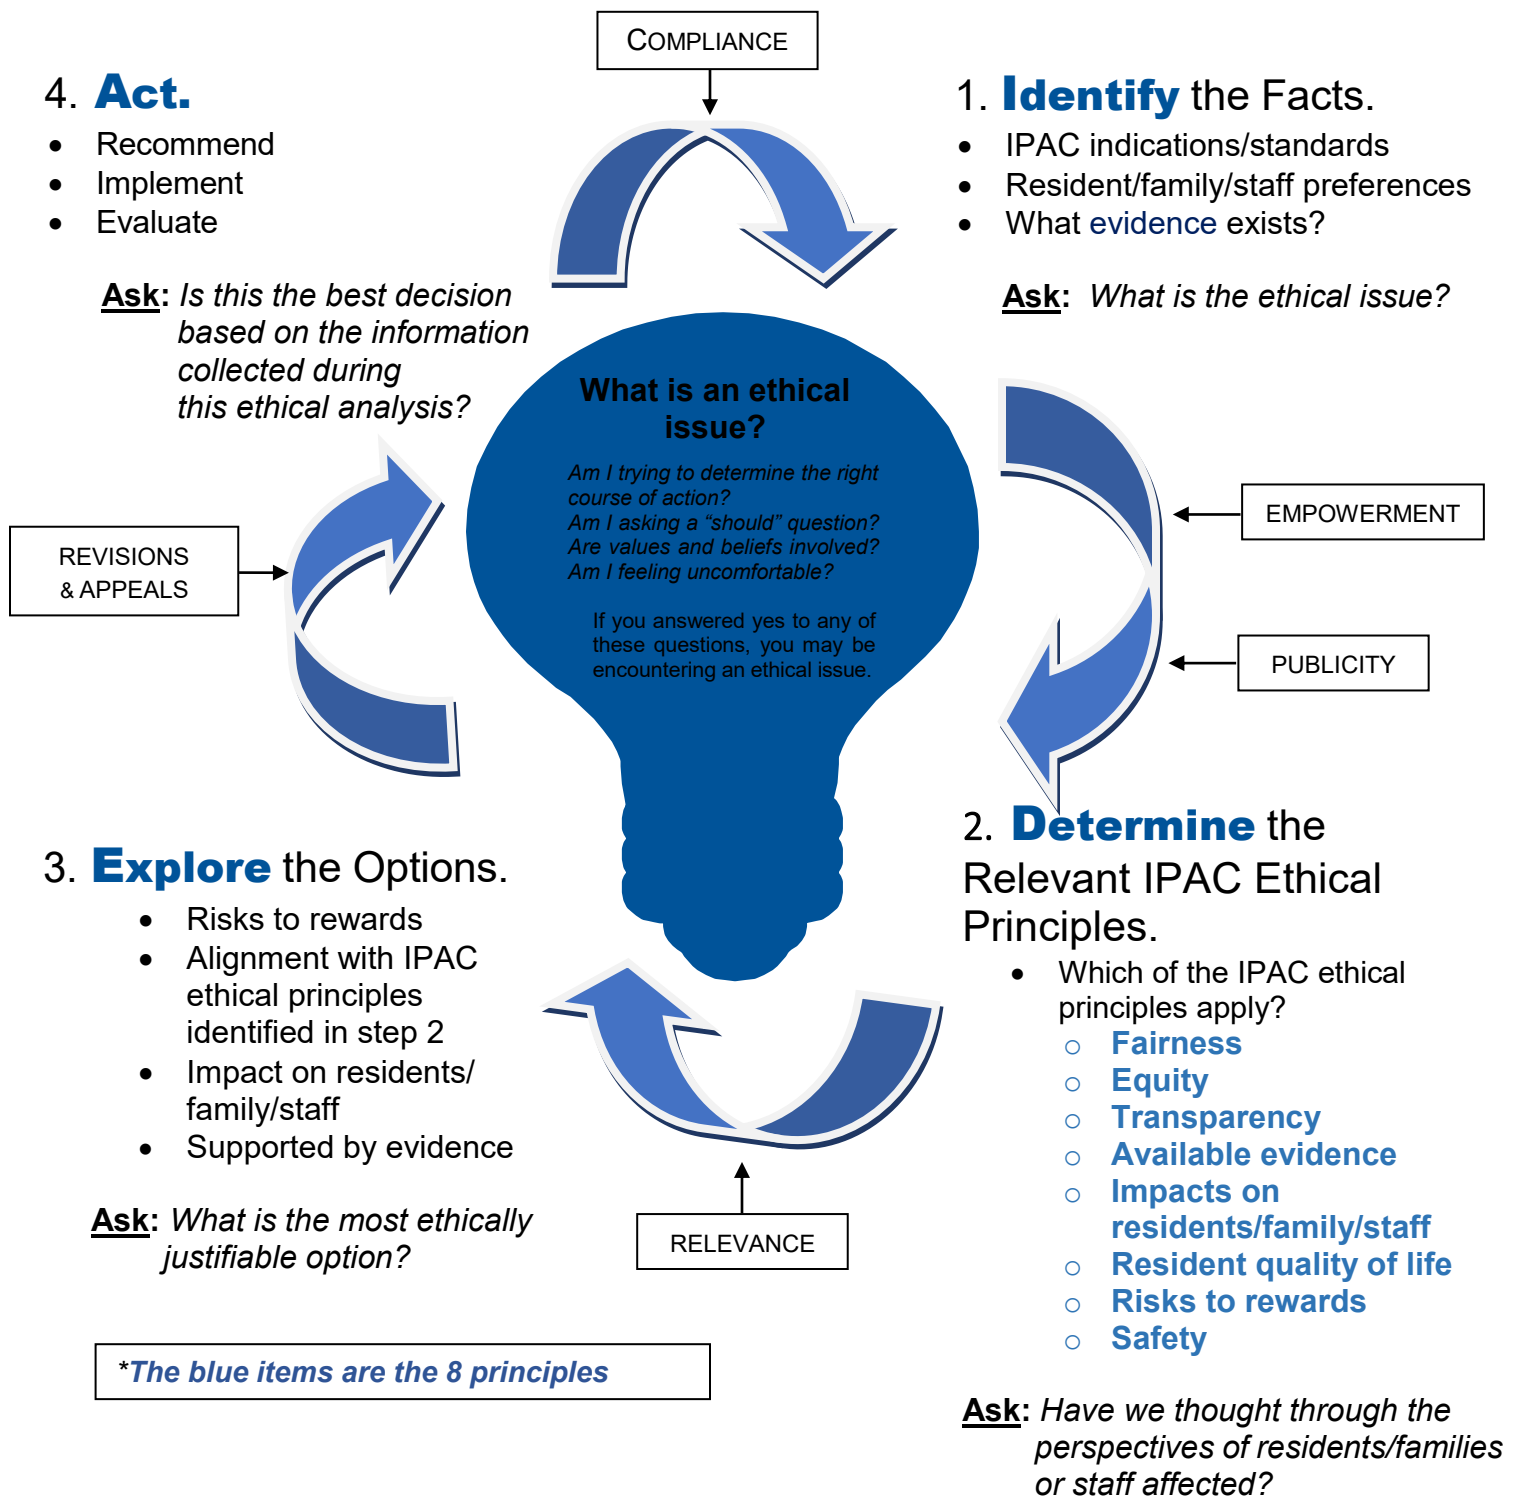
COMPLIANCE

4. Act.

- Recommend
- Implement
- Evaluate

Ask: Is this the best decision based on the information collected during this ethical analysis?

1. Identify the Facts.

- IPAC indications/standards
- Resident/family/staff preferences
- What evidence exists?

Ask: What is the ethical issue?

What is an ethical issue?

Am I trying to determine the right course of action?
Am I asking a “should” question?
Are values and beliefs involved?
Am I feeling uncomfortable?

If you answered yes to any of these questions, you may be encountering an ethical issue.

REVISIONS & APPEALS

EMPOWERMENT

PUBLICITY

2. Determine the Relevant IPAC Ethical Principles.

- Which of the IPAC ethical principles apply?
  - Fairness
  - Equity
  - Transparency
  - Available evidence
  - Impacts on residents/family/staff
  - Resident quality of life
  - Risks to rewards
  - Safety

Ask: Have we thought through the perspectives of residents/families or staff affected?

3. Explore the Options.

- Risks to rewards
- Alignment with IPAC ethical principles identified in step 2
- Impact on residents/ family/staff
- Supported by evidence

Ask: What is the most ethically justifiable option?

RELEVANCE

*The blue items are the 8 principles